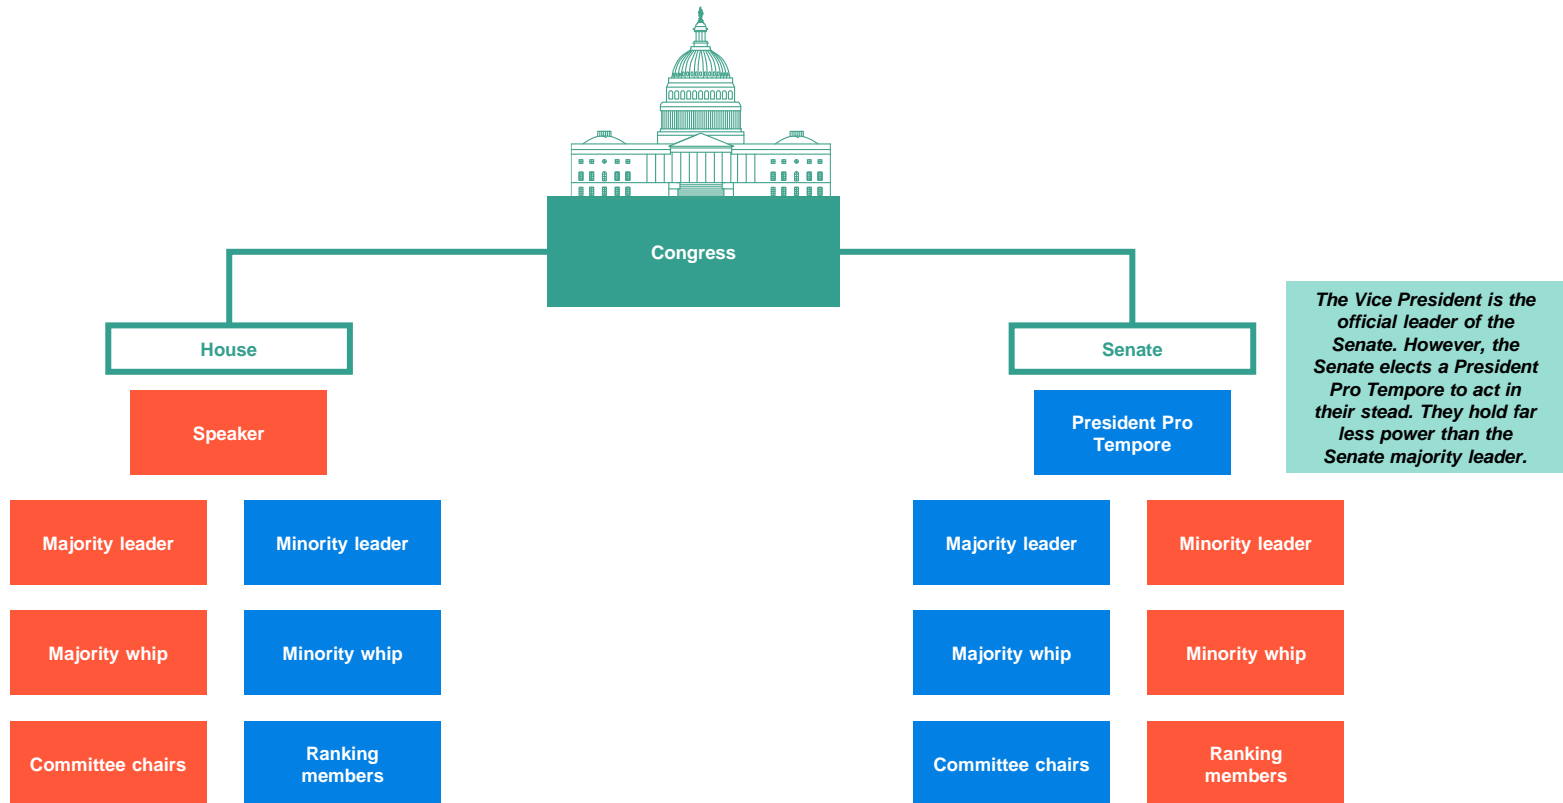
Congress

House

Speaker

Majority leader

Minority leader

Majority whip

Minority whip

Committee chairs

Ranking members

Senate

President Pro Tempore

Majority leader

Minority leader

Majority whip

Minority whip

Committee chairs

Ranking members

The Vice President is the official leader of the Senate. However, the Senate elects a President Pro Tempore to act in their stead. They hold far less power than the Senate majority leader.